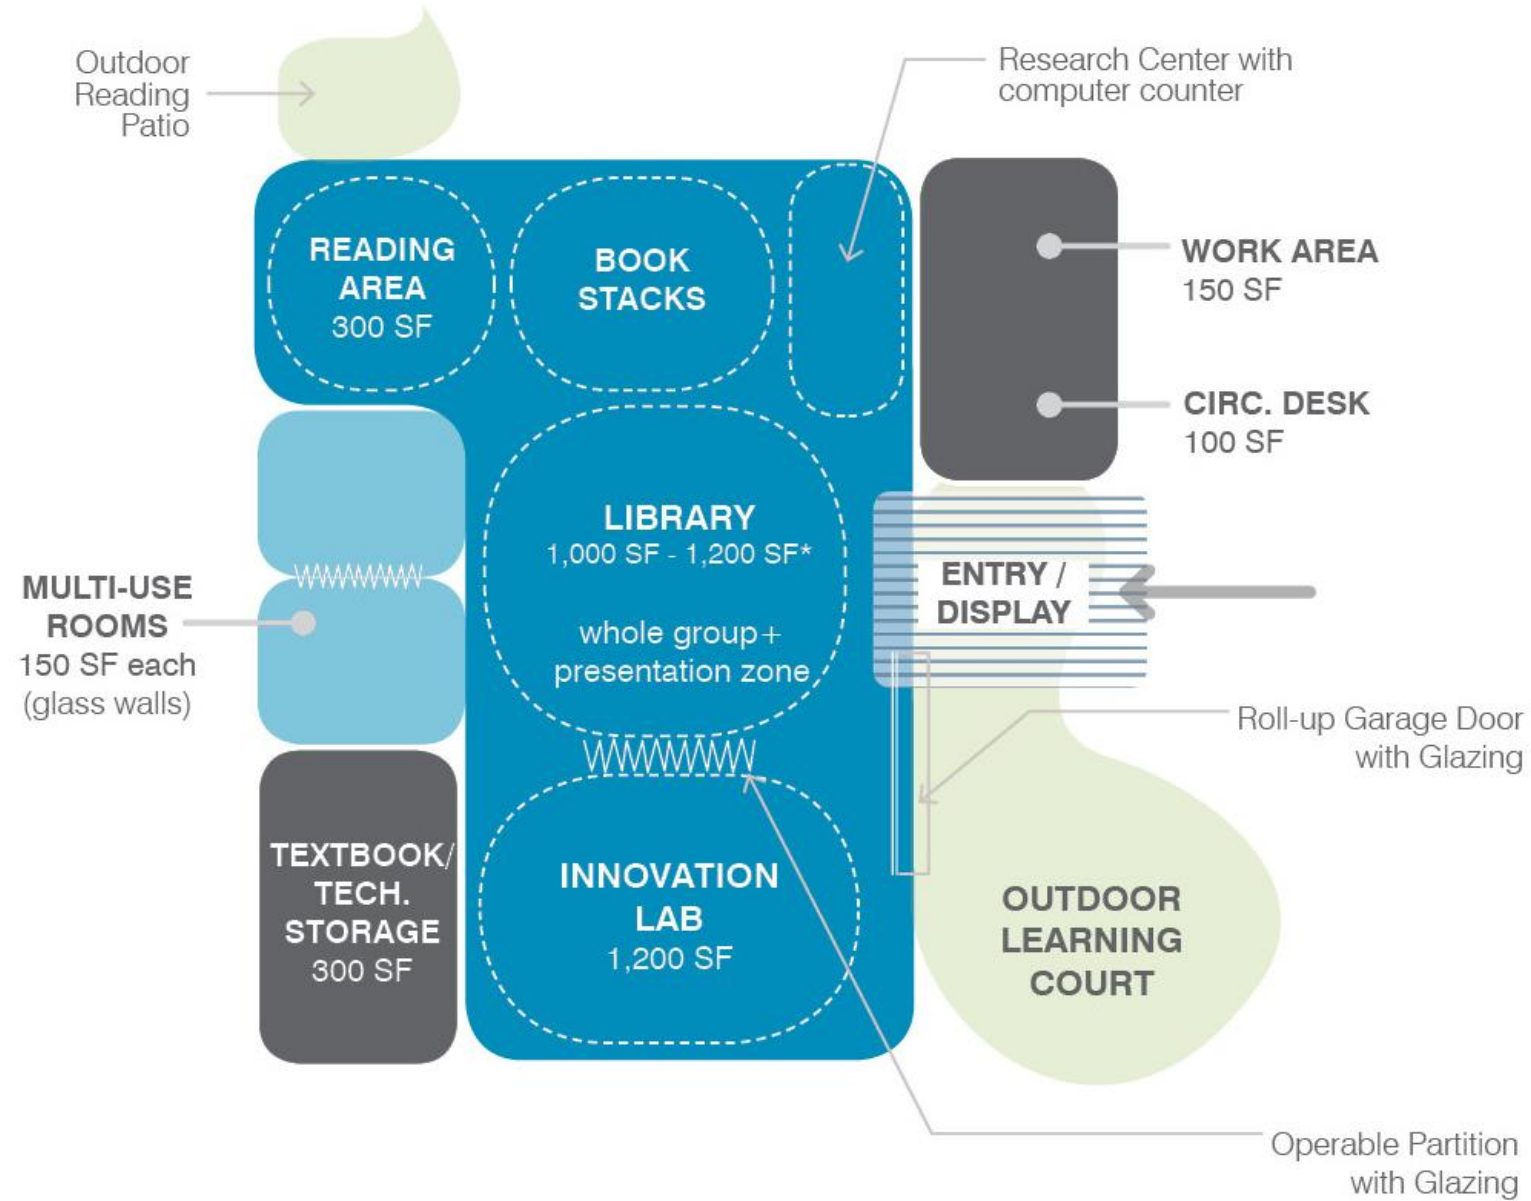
Outdoor Reading Patio

Research Center with computer counter

READING AREA
300 SF

BOOK STACKS

WORK AREA
150 SF

CIRC. DESK
100 SF

LIBRARY
1,000 SF - 1,200 SF*

whole group+ presentation zone

ENTRY / DISPLAY

MULTI-USE ROOMS
150 SF each
(glass walls)

Roll-up Garage Door with Glazing

TEXTBOOK/ TECH. STORAGE
300 SF

INNOVATION LAB
1,200 SF

OUTDOOR LEARNING COURT

Operable Partition with Glazing